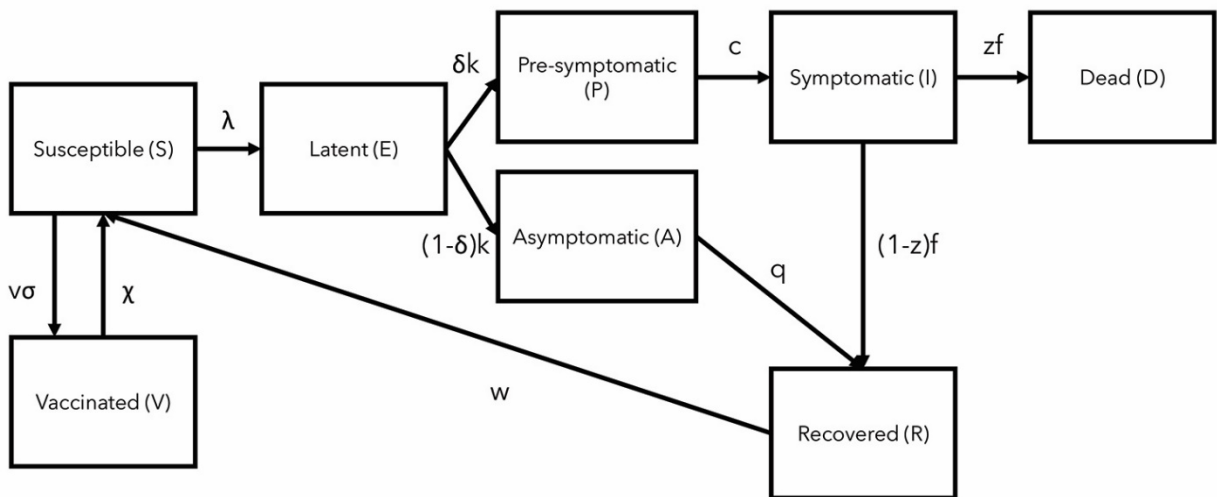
Susceptible (S)

$\lambda$

Latent (E)

$\delta k$

Pre-symptomatic (P)

c

Symptomatic (I)

zf

Dead (D)

$(1-\delta)k$

Asymptomatic (A)

q

$(1-z)f$

$v\sigma$

$\chi$

Vaccinated (V)

w

Recovered (R)